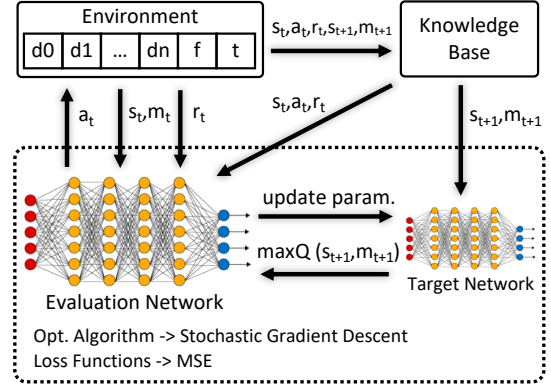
Environment

| d0 | d1 | ... | dn | f | t |
|---|---|---|---|---|---|

$s_t, a_t, r_t, s_{t+1}, m_{t+1}$

Knowledge Base

$a_t$

$s_t, m_t$

$r_t$

$s_t, a_t, r_t$

$s_{t+1}, m_{t+1}$

update param.

maxQ $(s_{t+1}, m_{t+1})$

Evaluation Network

Target Network

Opt. Algorithm -> Stochastic Gradient Descent
Loss Functions -> MSE